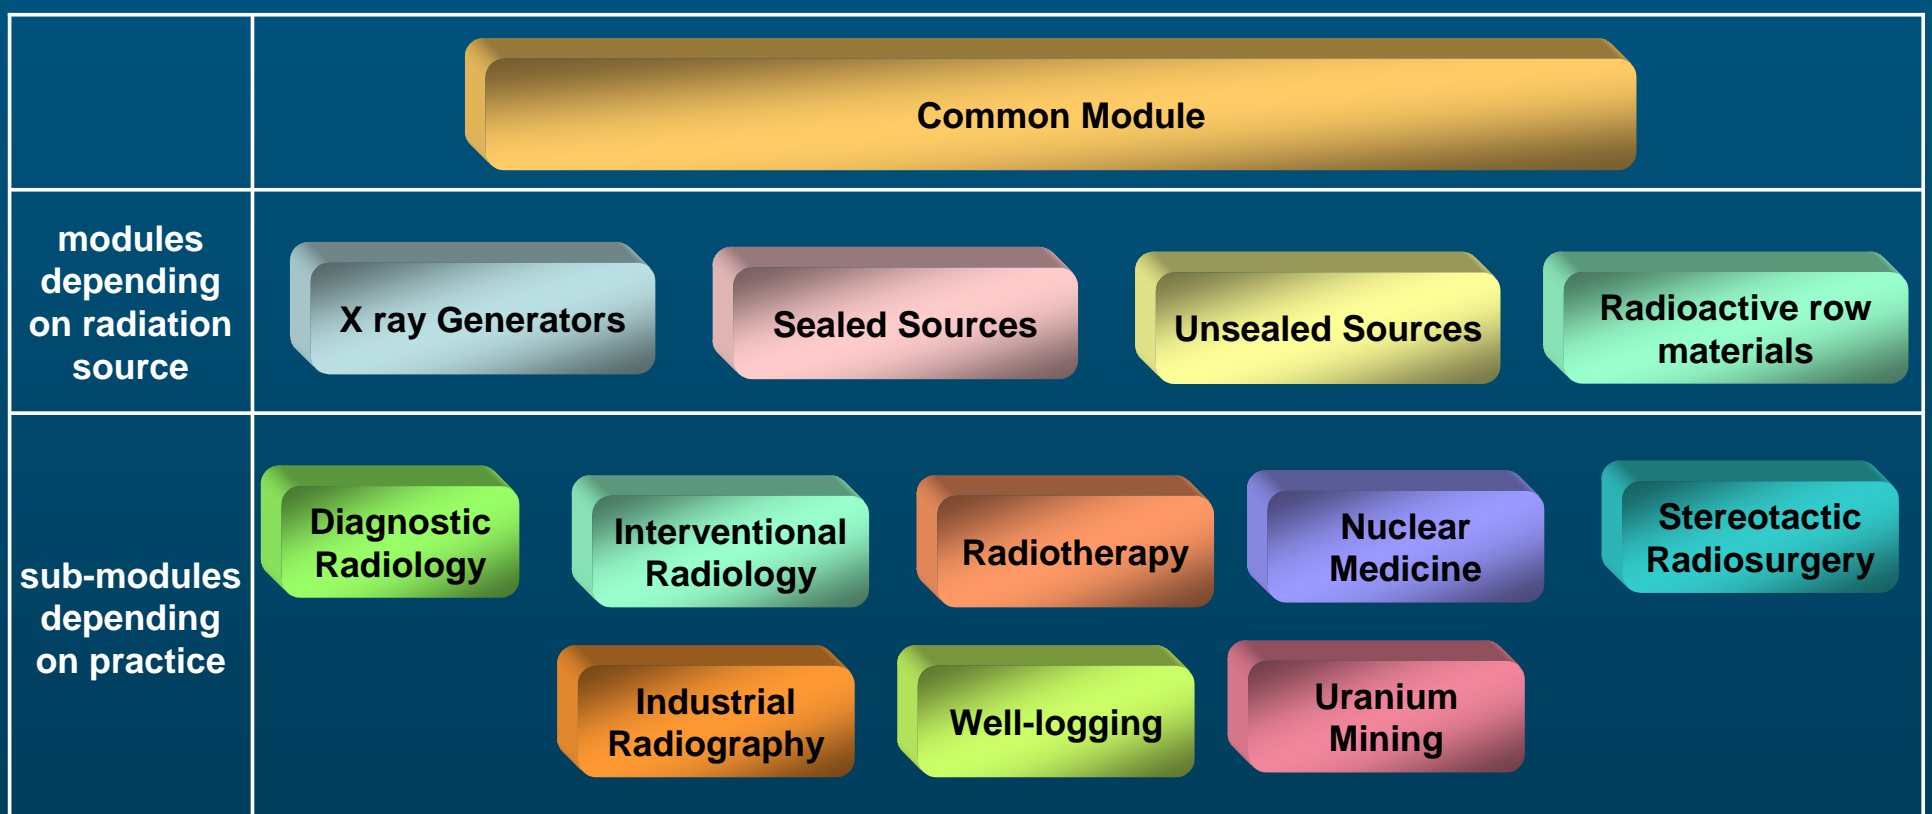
Common Module

modules depending on radiation source

X ray Generators

Sealed Sources

Unsealed Sources

Radioactive row materials

sub-modules depending on practice

Diagnostic Radiology

Interventional Radiology

Radiotherapy

Nuclear Medicine

Stereotactic Radiosurgery

Industrial Radiography

Well-logging

Uranium Mining